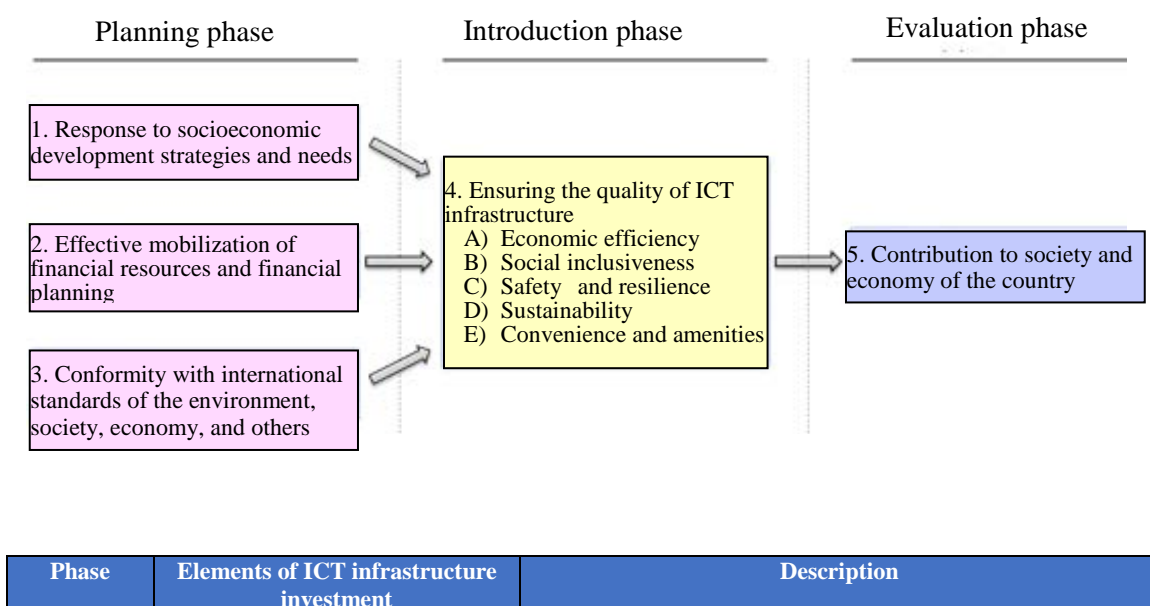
Planning phase

Introduction phase

Evaluation phase

1. Response to socioeconomic development strategies and needs

2. Effective mobilization of financial resources and financial planning

3. Conformity with international standards of the environment, society, economy, and others

4. Ensuring the quality of ICT infrastructure
A) Economic efficiency
B) Social inclusiveness
C) Safety and resilience
D) Sustainability
E) Convenience and amenities

5. Contribution to society and economy of the country

| Phase | Elements of ICT infrastructure investment | Description |
|---|---|---|